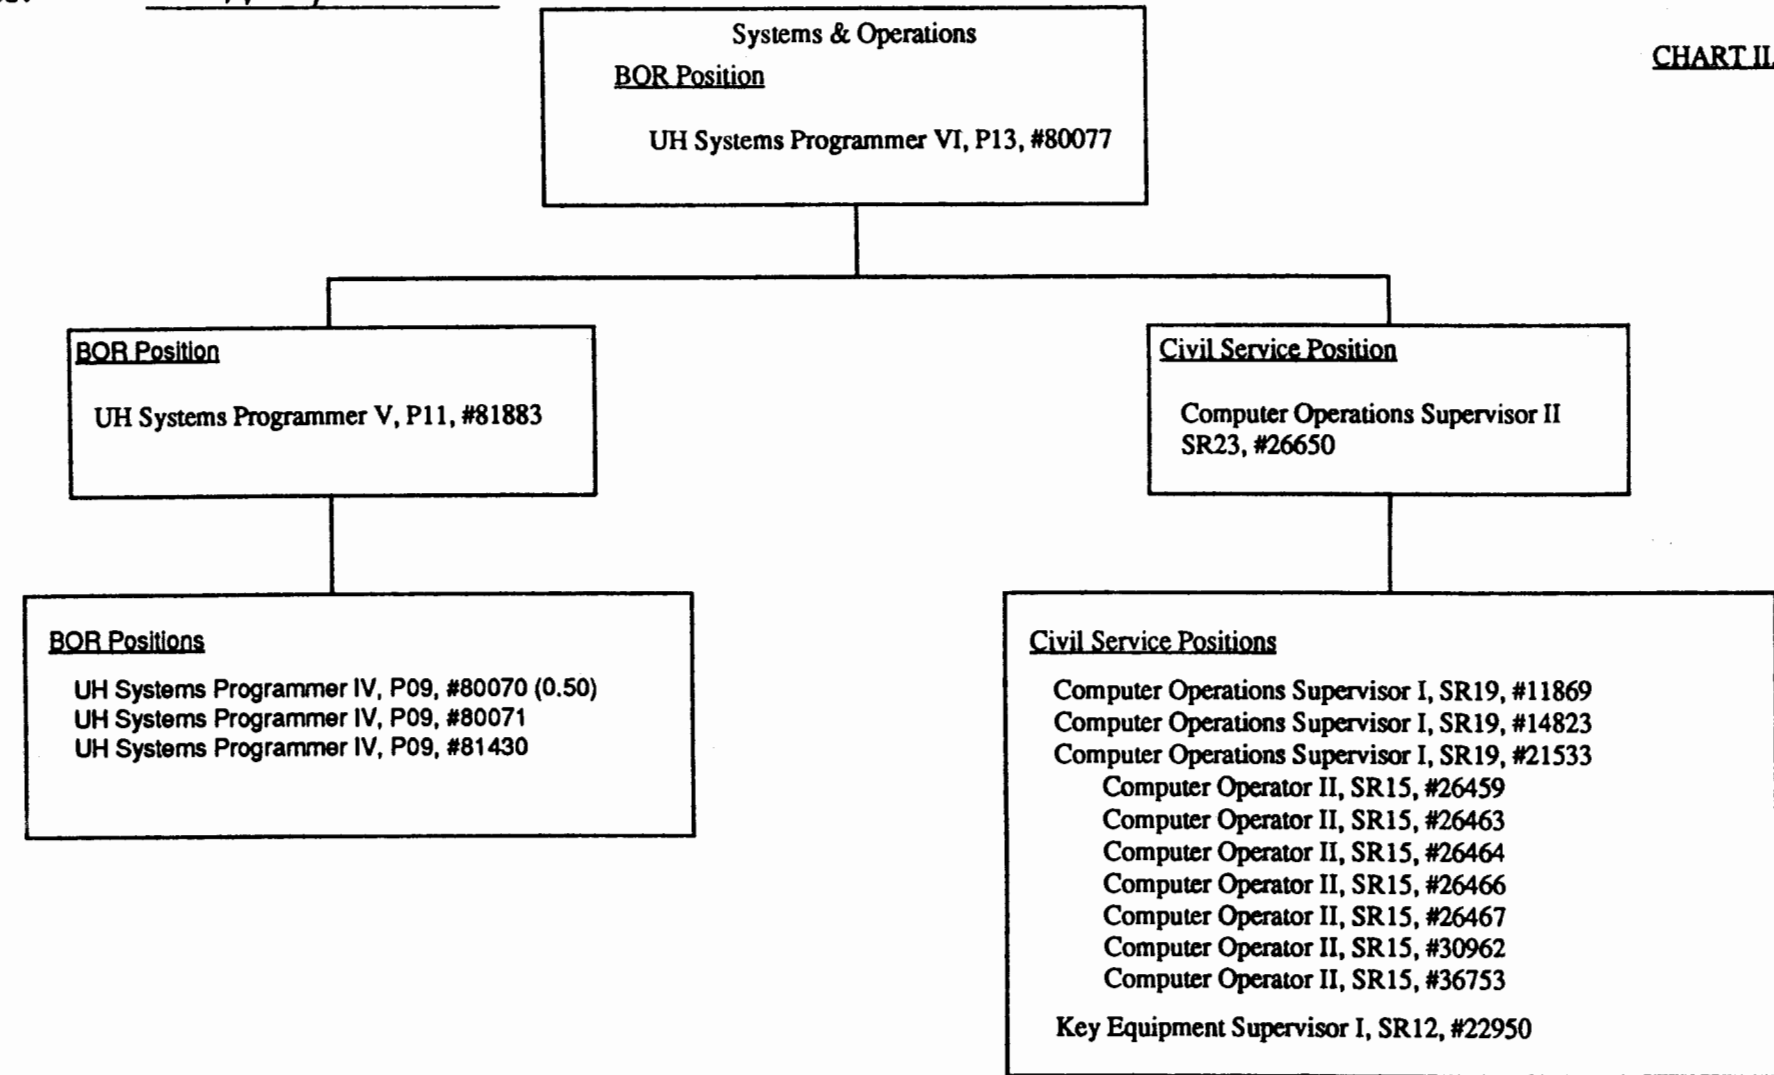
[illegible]

CHART II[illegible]

Systems & Operations

BOR Position

UH Systems Programmer VI, P13, #80077

BOR Position

UH Systems Programmer V, P11, #81883

Civil Service Position

Computer Operations Supervisor II SR23, #26650

BOR Positions

UH Systems Programmer IV, P09, #80070 (0.50)
UH Systems Programmer IV, P09, #80071
UH Systems Programmer IV, P09, #81430

Civil Service Positions

Computer Operations Supervisor I, SR19, #11869
Computer Operations Supervisor I, SR19, #14823
Computer Operations Supervisor I, SR19, #21533
Computer Operator II, SR15, #26459
Computer Operator II, SR15, #26463
Computer Operator II, SR15, #26464
Computer Operator II, SR15, #26466
Computer Operator II, SR15, #26467
Computer Operator II, SR15, #30962
Computer Operator II, SR15, #36753

Key Equipment Supervisor I, SR12, #22950